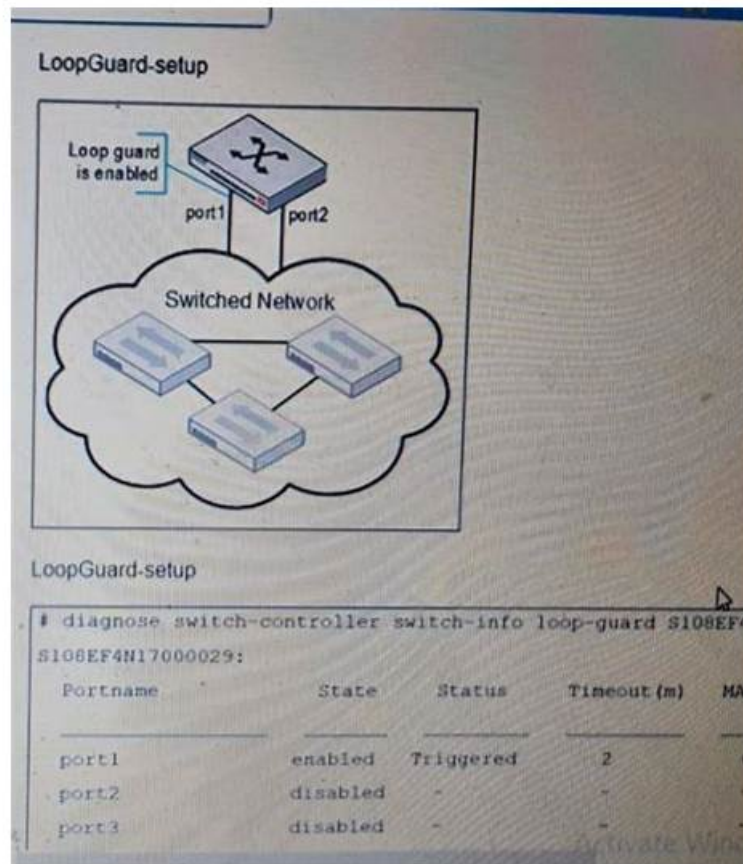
LoopGuard-setup

Loop guard is enabled

port1

port2

Switched Network

LoopGuard-setup

# diagnose switch-controller switch-info loop-guard S108EF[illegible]

S108EF4N17000029:

| Portname | State | Status | Timeout(m) | MA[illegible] |
|---|---|---|---|---|
| port1 | enabled | Triggered | 2 | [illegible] |
| port2 | disabled | - | - | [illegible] |
| port3 | disabled | - | - | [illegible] |

Activate Win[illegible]